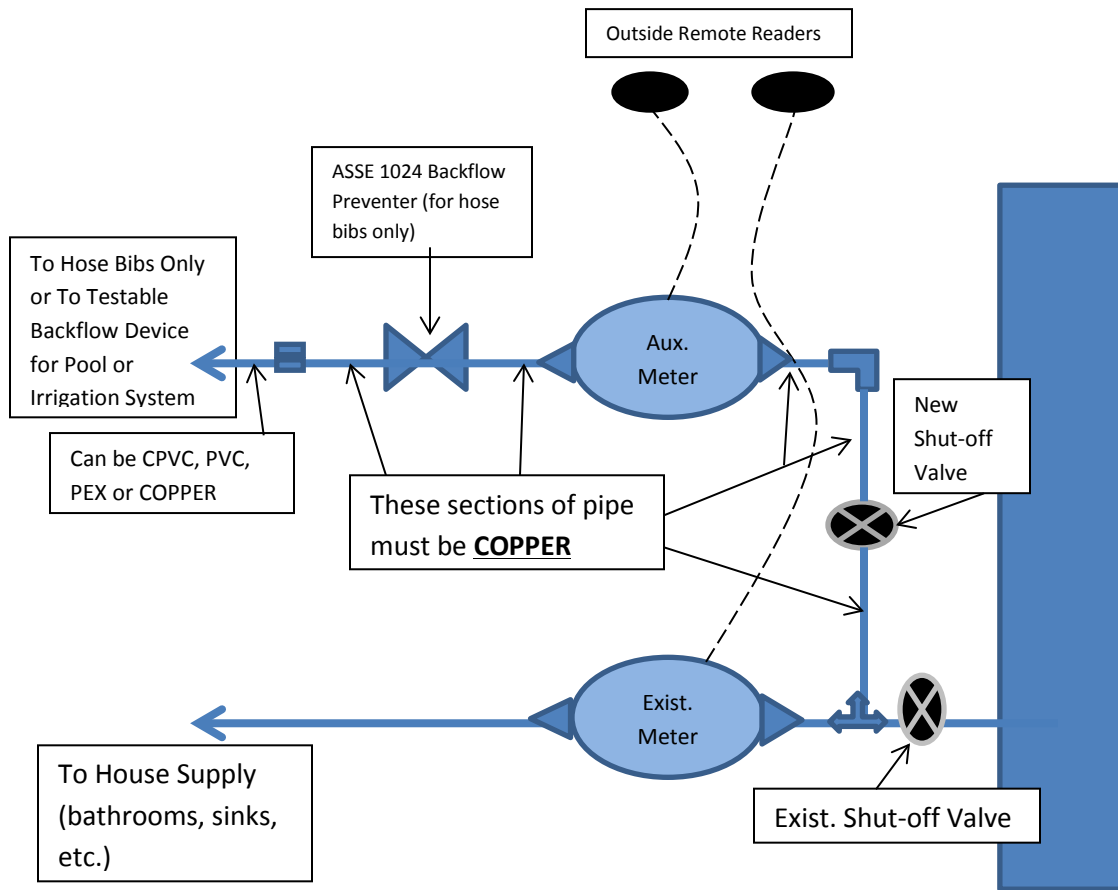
Outside Remote Readers

ASSE 1024 Backflow Preventer (for hose bibs only)

To Hose Bibs Only or To Testable Backflow Device for Pool or Irrigation System

Aux. Meter

New Shut-off Valve

Can be CPVC, PVC, PEX or COPPER

These sections of pipe must be **COPPER**

Exist. Meter

To House Supply (bathrooms, sinks, etc.)

Exist. Shut-off Valve